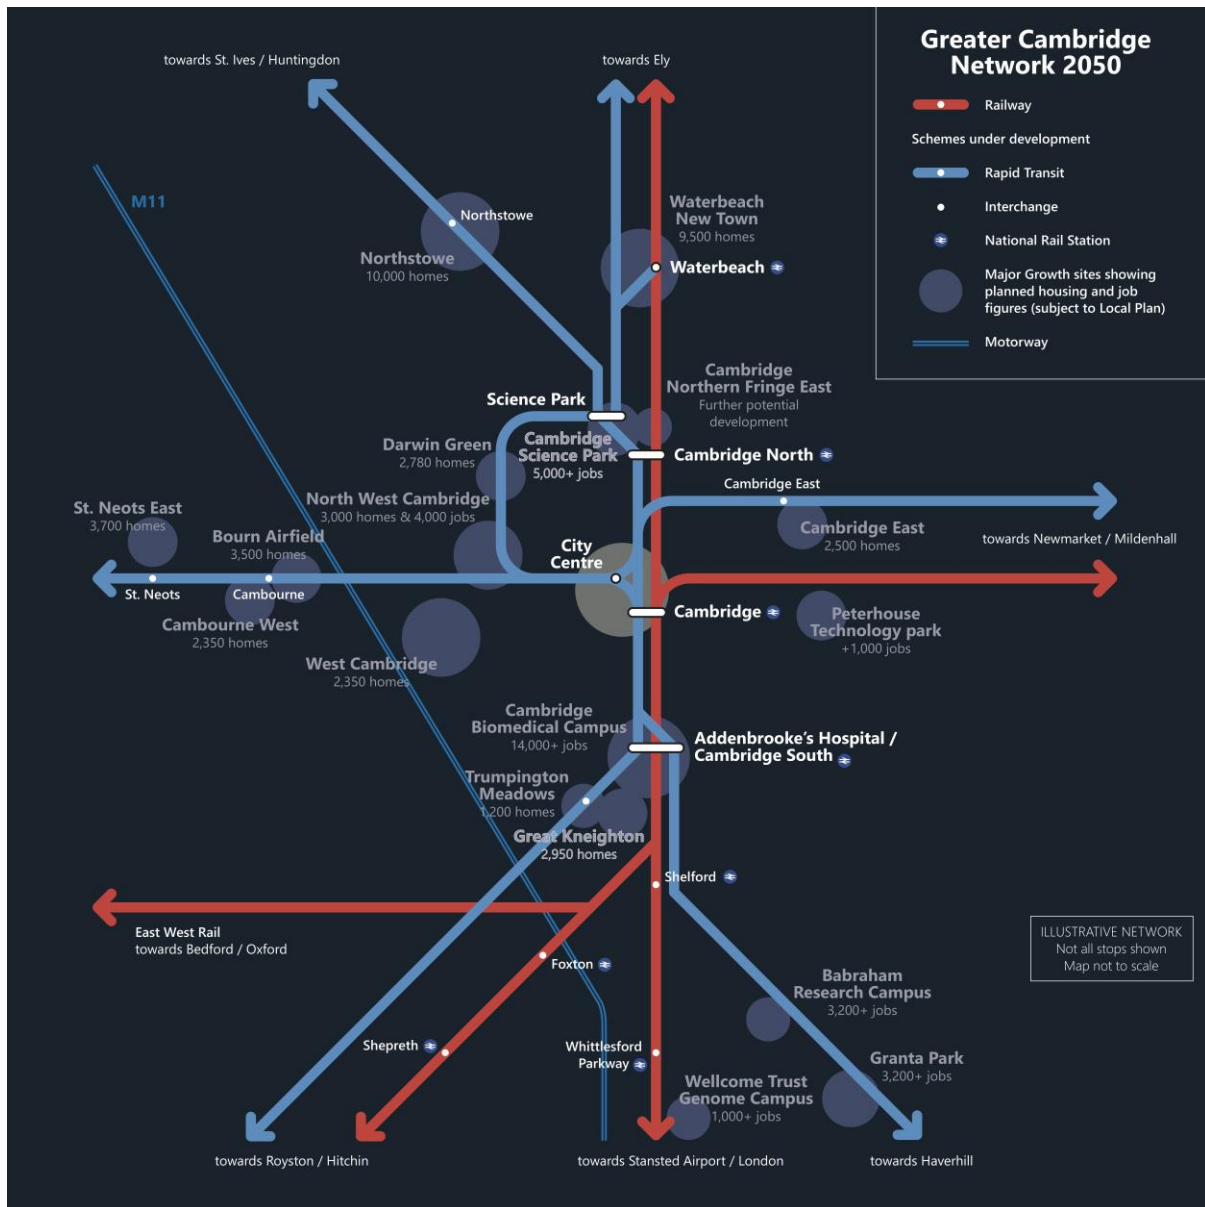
Greater Cambridge Network 2050

Railway

Schemes under development

Rapid Transit

Interchange

National Rail Station

Major Growth sites showing planned housing and job figures (subject to Local Plan)

Motorway

towards St. Ives / Huntingdon

towards Ely

M11

Northstowe

Northstowe
10,000 homes

Waterbeach New Town
9,500 homes

Waterbeach

Cambridge Northern Fringe East
Further potential development

Science Park

Darwin Green
2,780 homes

Cambridge Science Park
5,000+ jobs

Cambridge North

Cambridge East

St. Neots East
3,700 homes

North West Cambridge
3,000 homes & 4,000 jobs

Cambridge East
2,500 homes

towards Newmarket / Mildenhall

Bourn Airfield
3,500 homes

City Centre

St. Neots

Cambourne

Cambridge

Peterhouse Technology park
+1,000 jobs

Cambourne West
2,350 homes

West Cambridge
2,350 homes

Cambridge Biomedical Campus
14,000+ jobs

Addenbrooke's Hospital / Cambridge South

Trumpington Meadows
1,200 homes

Great Kneighton
2,950 homes

Shelford

East West Rail
towards Bedford / Oxford

ILLUSTRATIVE NETWORK
Not all stops shown
Map not to scale

Foxton

Babraham Research Campus
3,200+ jobs

Shepreth

Whittlesford Parkway

Granta Park
3,200+ jobs

Wellcome Trust Genome Campus
1,000+ jobs

towards Royston / Hitchin

towards Stansted Airport / London

towards Haverhill